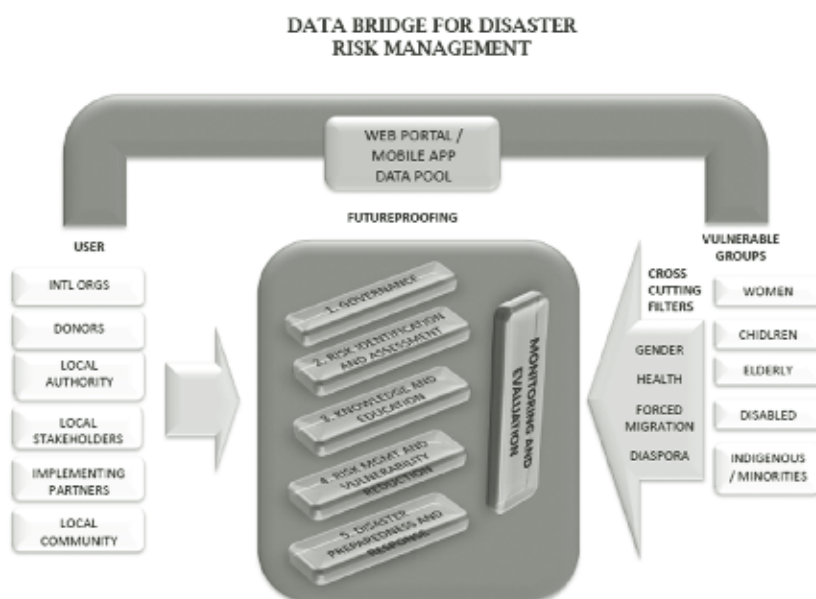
DATA BRIDGE FOR DISASTER RISK MANAGEMENT

WEB PORTAL / MOBILE APP DATA POOL

FUTUREPROOFING

USER

INTL ORGS

DONORS

LOCAL AUTHORITY

LOCAL STAKEHOLDERS

IMPLEMENTING PARTNERS

LOCAL COMMUNITY

1. GOVERNANCE

2. RISK IDENTIFICATION AND ASSESSMENT

3. KNOWLEDGE AND EDUCATION

4. RISK MGMT AND VULNERABILITY REDUCTION

5. DISASTER PREPAREDNESS AND RESPONSE

MONITORING AND EVALUATION

CROSS CUTTING FILTERS

GENDER

HEALTH

FORCED MIGRATION

DIASPORA

VULNERABLE GROUPS

WOMEN

CHIDLREN

ELDERLY

DISABLED

INDIGENOUS / MINORITIES